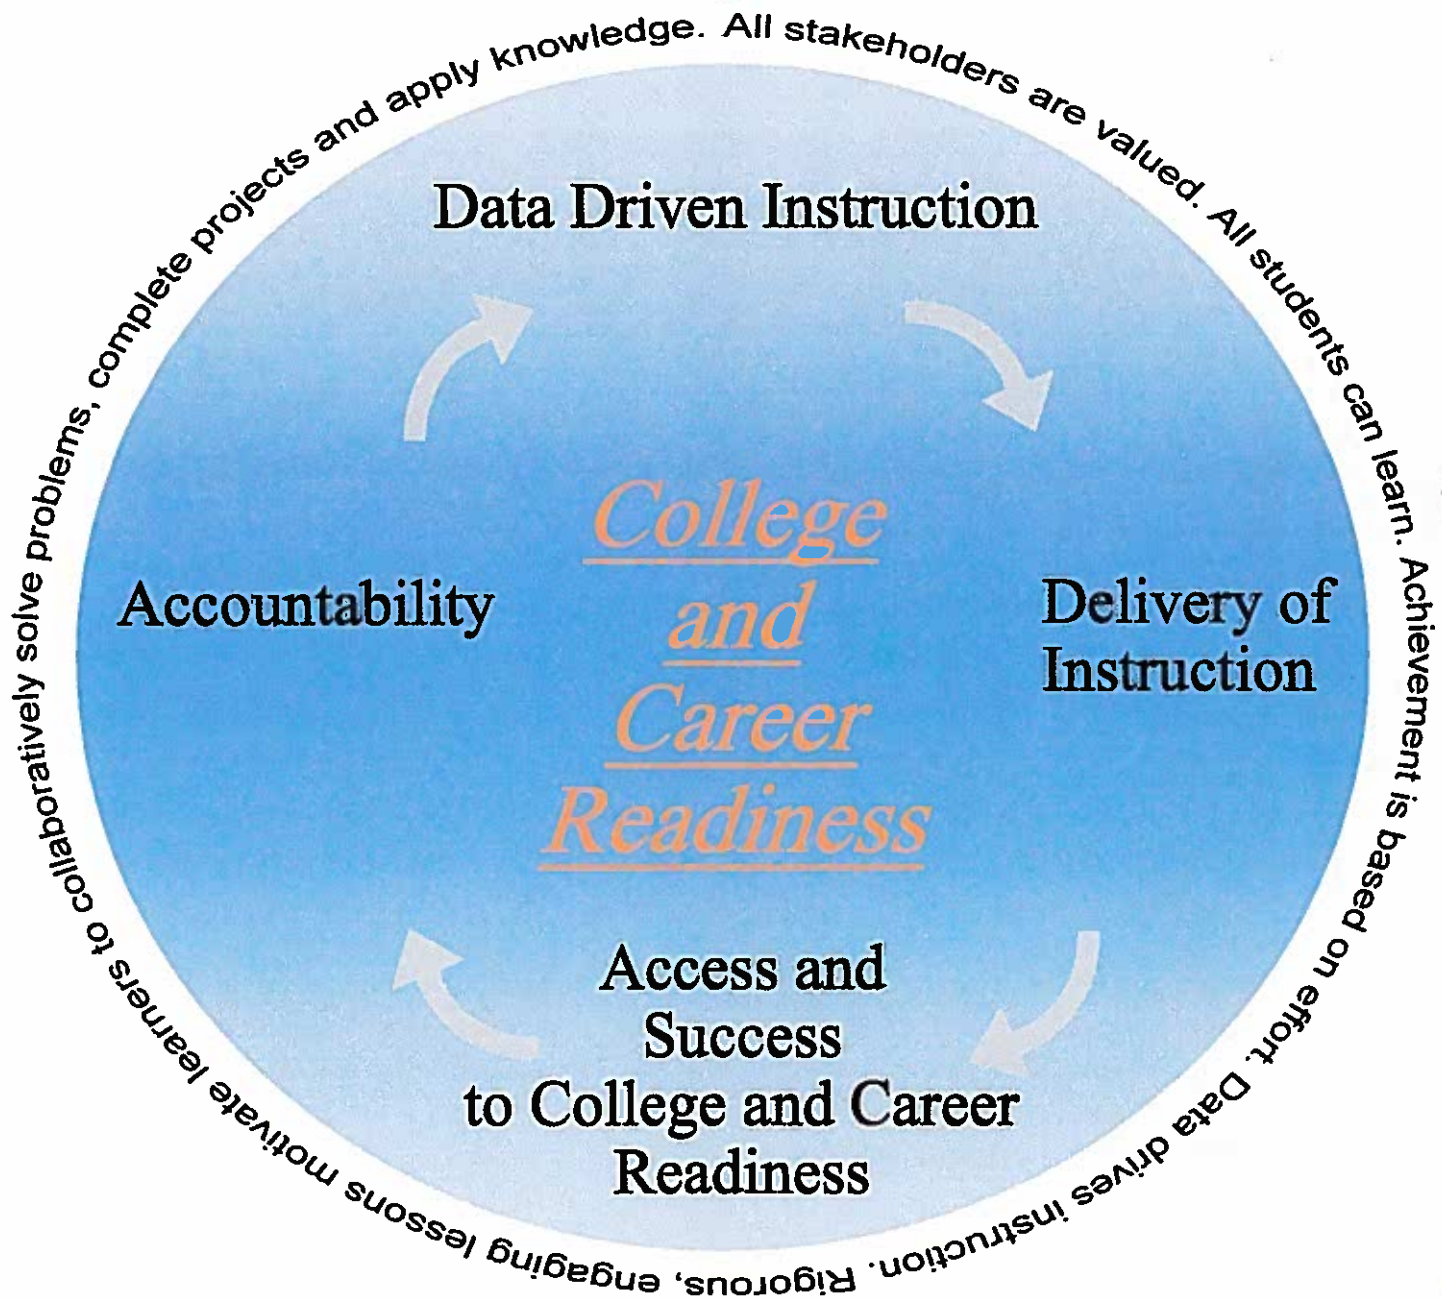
All stakeholders are valued. All students can learn. Achievement is based on effort. Data drives instruction. Rigorous, engaging lessons motivate learners to collaboratively solve problems, complete projects and apply knowledge.

Data Driven Instruction

Delivery of Instruction

Access and Success to College and Career Readiness

Accountability

College and Career Readiness